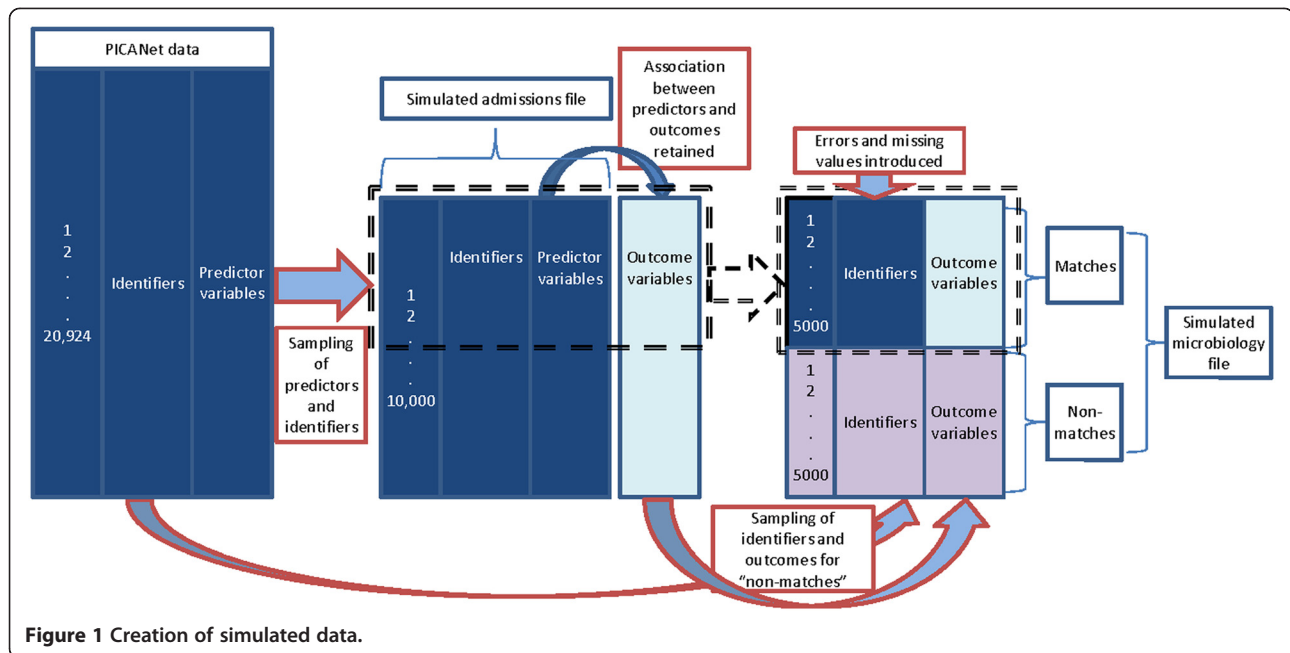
PICANet data

1
2
.
.
20,924

Identifiers

Predictor variables

Sampling of predictors and identifiers

Simulated admissions file

Association between predictors and outcomes retained

1
2
.
.
10,000

Identifiers

Predictor variables

Outcome variables

Errors and missing values introduced

1
2
.
.
5000

Identifiers

Outcome variables

Matches

1
2
.
.
5000

Identifiers

Outcome variables

Non-matches

Simulated microbiology file

Sampling of identifiers and outcomes for "non-matches"

Figure 1 Creation of simulated data.